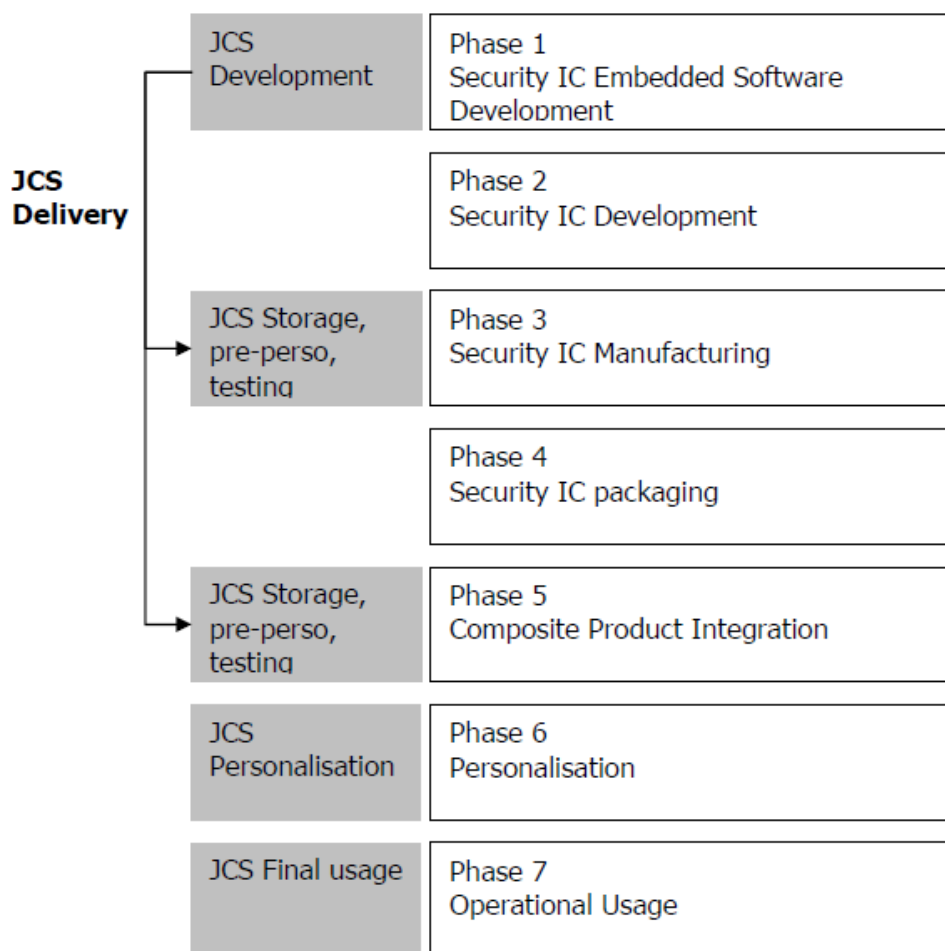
JCS Delivery

JCS Development

Phase 1
Security IC Embedded Software Development

Phase 2
Security IC Development

JCS Storage, pre-perso, testing

Phase 3
Security IC Manufacturing

Phase 4
Security IC packaging

JCS Storage, pre-perso, testing

Phase 5
Composite Product Integration

JCS Personalisation

Phase 6
Personalisation

JCS Final usage

Phase 7
Operational Usage